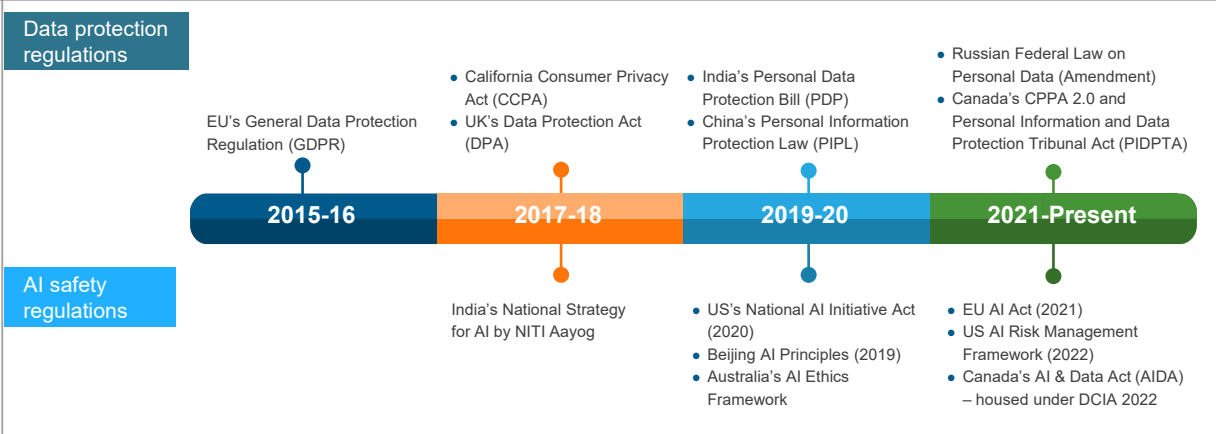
Data protection regulations

EU’s General Data Protection Regulation (GDPR)

- California Consumer Privacy Act (CCPA)
- UK’s Data Protection Act (DPA)

- India’s Personal Data Protection Bill (PDP)
- China’s Personal Information Protection Law (PIPL)

- Russian Federal Law on Personal Data (Amendment)
- Canada’s CPPA 2.0 and Personal Information and Data Protection Tribunal Act (PIDPTA)

2015-16

2017-18

2019-20

2021-Present

AI safety regulations

India’s National Strategy for AI by NITI Aayog

- US’s National AI Initiative Act (2020)
- Beijing AI Principles (2019)
- Australia’s AI Ethics Framework

- EU AI Act (2021)
- US AI Risk Management Framework (2022)
- Canada’s AI & Data Act (AIDA) – housed under DCIA 2022